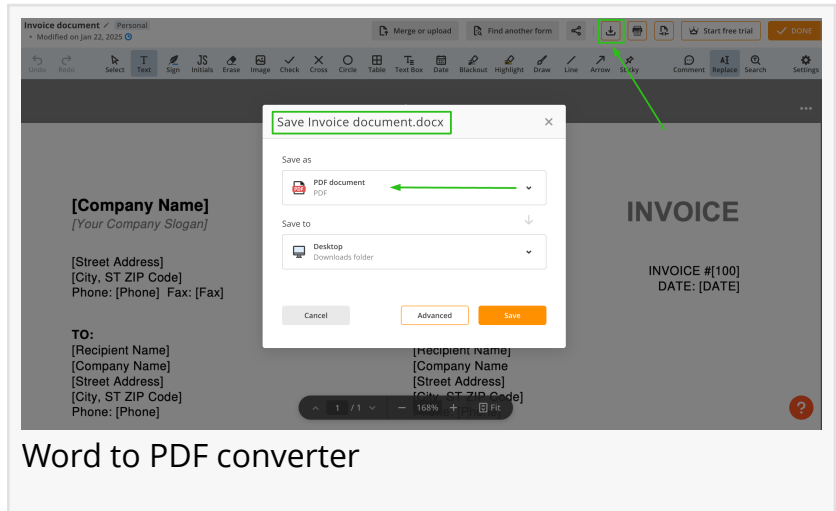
Invoice document Personal
Modified on Jan 22, 2025

Merge or upload Find another form Start free trial DONE

Undo Redo Select Text Sign Initials Erase Image Check Cross Circle Table Text Box Date Blackout Highlight Draw Line Arrow Sticky Comment Replace Search Settings

Save Invoice document.docx

Save as
PDF document
PDF

Save to
Desktop
Downloads folder

Cancel Advanced Save

[Company Name]
[Your Company Slogan]

[Street Address]
[City, ST ZIP Code]
Phone: [Phone] Fax: [Fax]

INVOICE

INVOICE #[100]
DATE: [DATE]

TO:
[Recipient Name]
[Company Name]
[Street Address]
[City, ST ZIP Code]
Phone: [Phone]

[Recipient Name]
[Company Name]
[Street Address]
[City, ST ZIP Code]

1 / 1 168% Fit

Word to PDF converter